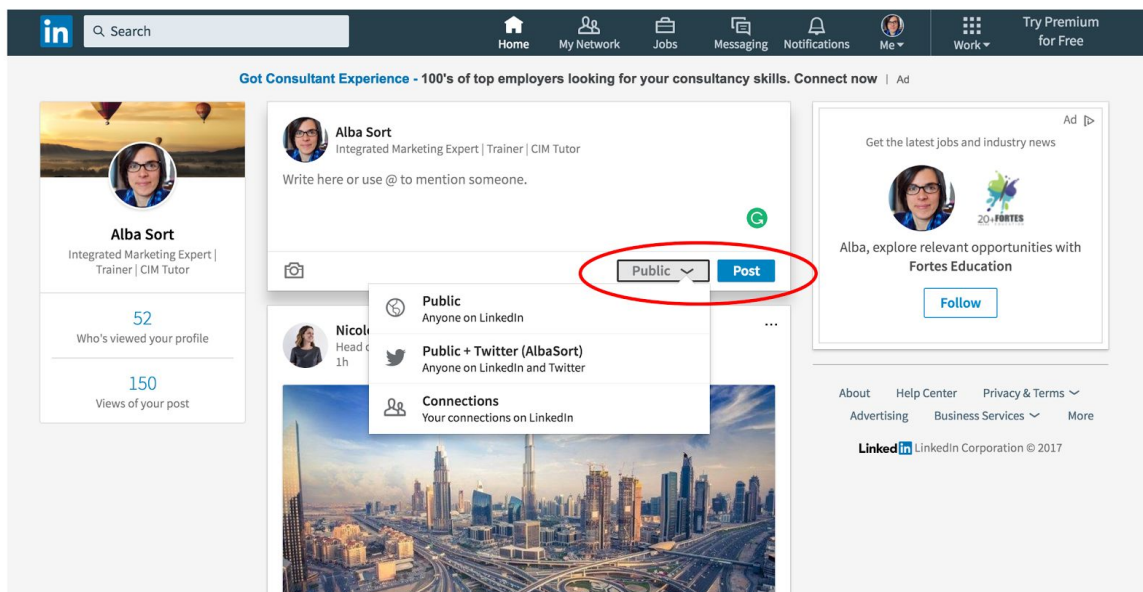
in Search
Home My Network Jobs Messaging Notifications Me Work Try Premium for Free

Got Consultant Experience - 100's of top employers looking for your consultancy skills. Connect now | Ad

Alba Sort
Integrated Marketing Expert | Trainer | CIM Tutor

52
Who's viewed your profile

150
Views of your post

Alba Sort
Integrated Marketing Expert | Trainer | CIM Tutor
Write here or use @ to mention someone.

Public Post

Public
Anyone on LinkedIn

Public + Twitter (AlbaSort)
Anyone on LinkedIn and Twitter

Connections
Your connections on LinkedIn

Nicol
Head
1h
...

Ad
Get the latest jobs and industry news
20 FORTES
Alba, explore relevant opportunities with Fortes Education
Follow

About Help Center Privacy & Terms
Advertising Business Services More
LinkedIn LinkedIn Corporation © 2017